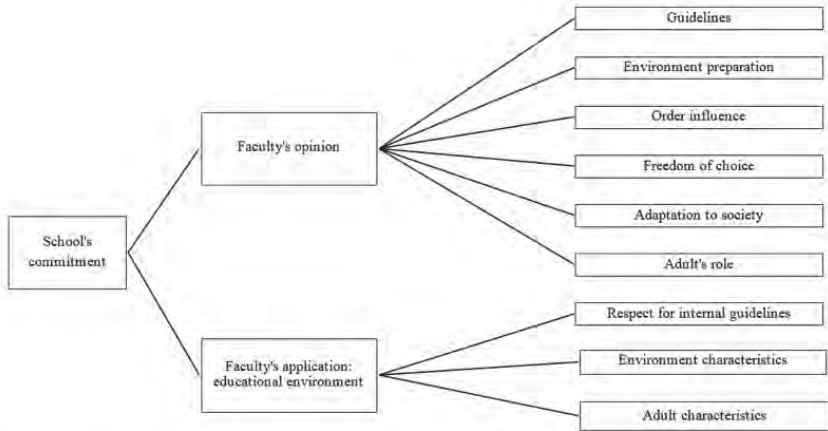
School's commitment

Faculty's opinion

Guidelines

Environment preparation

Order influence

Freedom of choice

Adaptation to society

Adult's role

Faculty's application: educational environment

Respect for internal guidelines

Environment characteristics

Adult characteristics